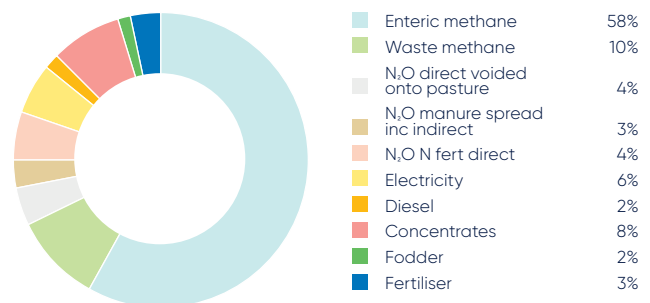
| | |
|---|---|
| Enteric methane | 58% |
| Waste methane | 10% |
| $N_2O$ direct voided onto pasture | 4% |
| $N_2O$ manure spread inc indirect | 3% |
| $N_2O$ N fert direct | 4% |
| Electricity | 6% |
| Diesel | 2% |
| Concentrates | 8% |
| Fodder | 2% |
| Fertiliser | 3% |